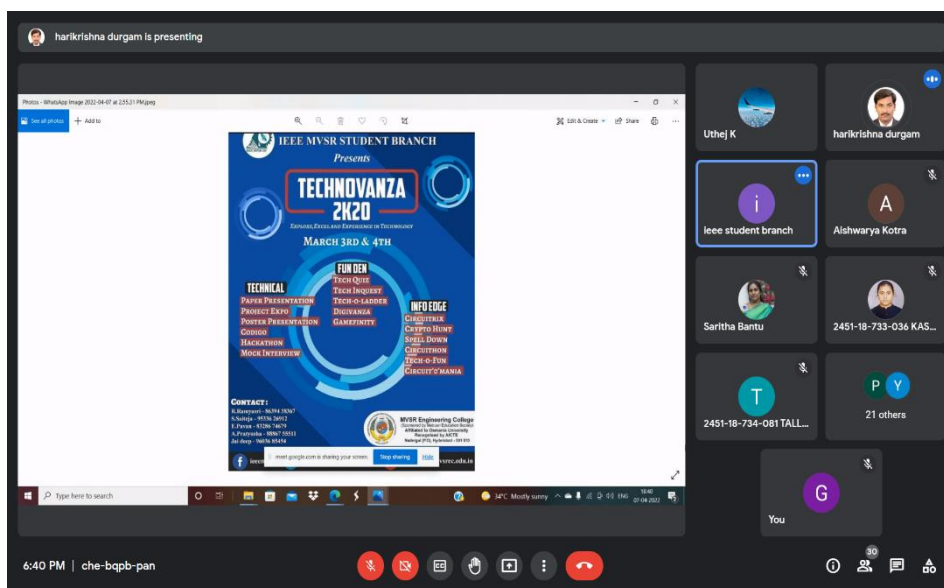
harikrishna durgam is presenting

Photos - WhatsApp Image 2022-04-07 at 2.55.31 PM.jpeg

See all photos

+ Add to

Edit & Create

Share

IEEE MVSR STUDENT BRANCH

Presents

TECHNOVANZA 2K20

EXPLORE, EXCEL AND EXPERIENCE IN TECHNOLOGY

MARCH 3RD & 4TH

TECHNICAL

PAPER PRESENTATION
PROJECT EXPO
POSTER PRESENTATION
CODIGO
HACKATHON
MOCK INTERVIEW

FUN DEN

TECH QUIZ
TECH INQUEST
TECH-O-LADDER
DIGIVANZA
GAMEFINITY

INFO EDGE

CIRCUITRIX
CRYPTO HUNT
SPELL DOWN
CIRCUITHON
TECH-O-FUN
CIRCUIT'O'MANIA

CONTACT :
K.Ramyasri - 86394 38367
S.Saitija - 95536 26912
E.Pavan - 93286 74679
A.Pratyusha - 88867 55513
Jai deep - 96036 85454

MVSR Engineering College

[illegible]

meet.google.com is sharing your screen.

Stop sharing

Hide

Type here to search

34°C Mostly sunny

ENG

Uthej K

harikrishna durgam

ieee student branch

Aishwarya Kotra

Saritha Bantu

2451-18-733-036 KAS...

2451-18-734-081 TALL...

21 others

You

6:40 PM | che-bqpb-pan

30